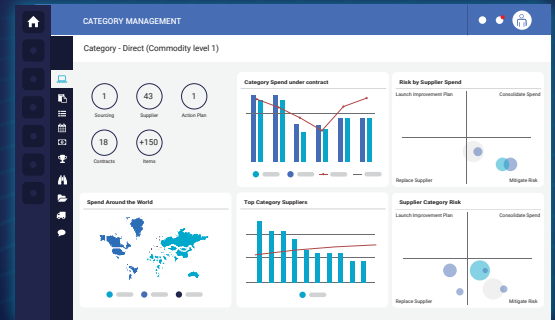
CATEGORY MANAGEMENT

Category - Direct (Commodity level 1)

1
Sourcing

43
Supplier

1
Action Plan

18
Contracts

+150
Items

Category Spend under contract

Risk by Supplier Spend

Launch Improvement Plan

Consolidate Spend

Replace Supplier

Mitigate Risk

Spend Around the World

Top Category Suppliers

Supplier Category Risk

Launch Improvement Plan

Consolidate Spend

Replace Supplier

Mitigate Risk